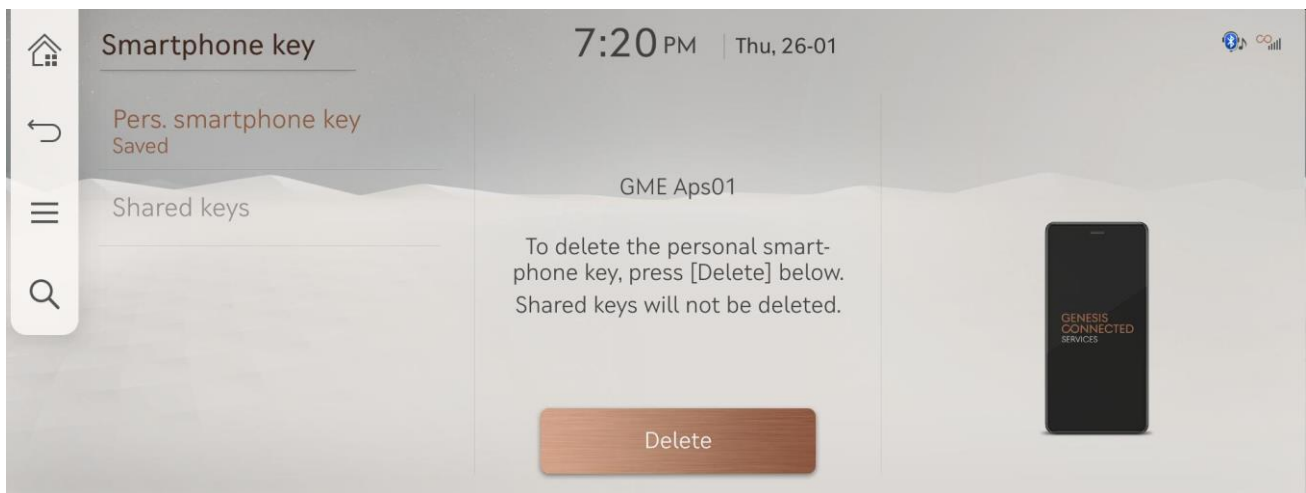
Smartphone key

7:20 PM | Thu, 26-01

Pers. smartphone key
Saved

Shared keys

GME Aps01

To delete the personal smartphone key, press [Delete] below. Shared keys will not be deleted.

Delete

GENESIS
CONNECTED
SERVICES